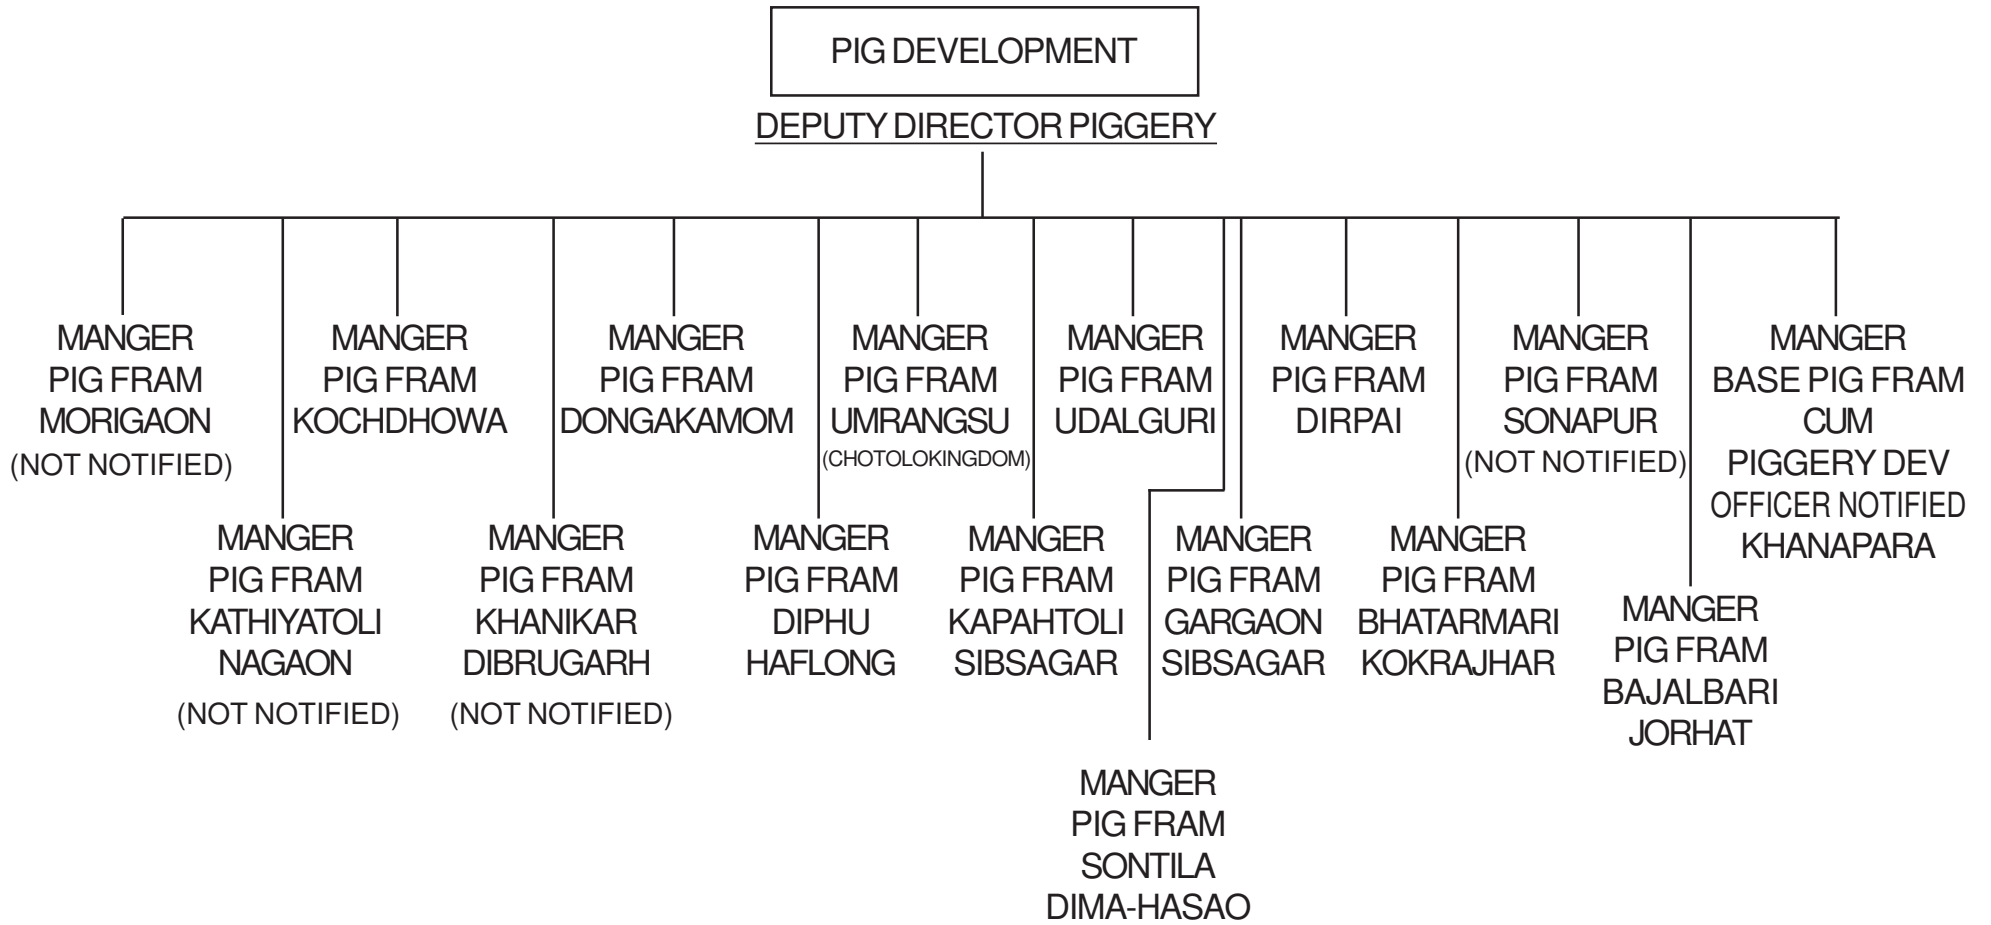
PIG DEVELOPMENT

DEPUTY DIRECTOR PIGGERY

MANGER
PIG FRAM
MORIGAON
(NOT NOTIFIED)

MANGER
PIG FRAM
KOCHDHOWA

MANGER
PIG FRAM
DONGAKAMOM

MANGER
PIG FRAM
UMRANGSU
(CHOTOLOKINGDOM)

MANGER
PIG FRAM
UDALGURI

MANGER
PIG FRAM
DIRPAI

MANGER
PIG FRAM
SONAPUR
(NOT NOTIFIED)

MANGER
BASE PIG FRAM
CUM
PIGGERY DEV
OFFICER NOTIFIED
KHANAPARA

MANGER
PIG FRAM
KATHIYATOLI
NAGAON
(NOT NOTIFIED)

MANGER
PIG FRAM
KHANIKAR
DIBRUGARH
(NOT NOTIFIED)

MANGER
PIG FRAM
DIPHU
HAFLONG

MANGER
PIG FRAM
KAPAHTOLI
SIBSAGAR

MANGER
PIG FRAM
GARGAON
SIBSAGAR

MANGER
PIG FRAM
BHATARMARI
KOKRAJHAR

MANGER
PIG FRAM
BAJALBARI
JORHAT

MANGER
PIG FRAM
SONTILA
DIMA-HASAO